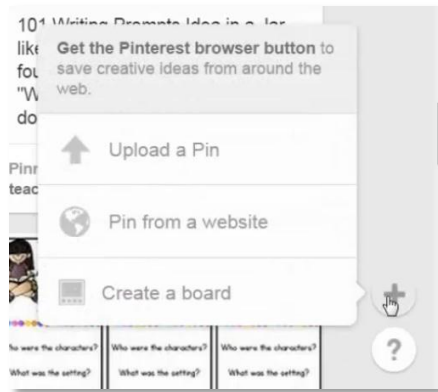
101 Writing Prompts Idea in a Jar like fou "W do

Pinr teac

Get the Pinterest browser button to save creative ideas from around the web.

Upload a Pin

Pin from a website

Create a board

Who were the characters? Who were the characters? Who were the characters?

What was the setting? What was the setting? What was the setting?

?